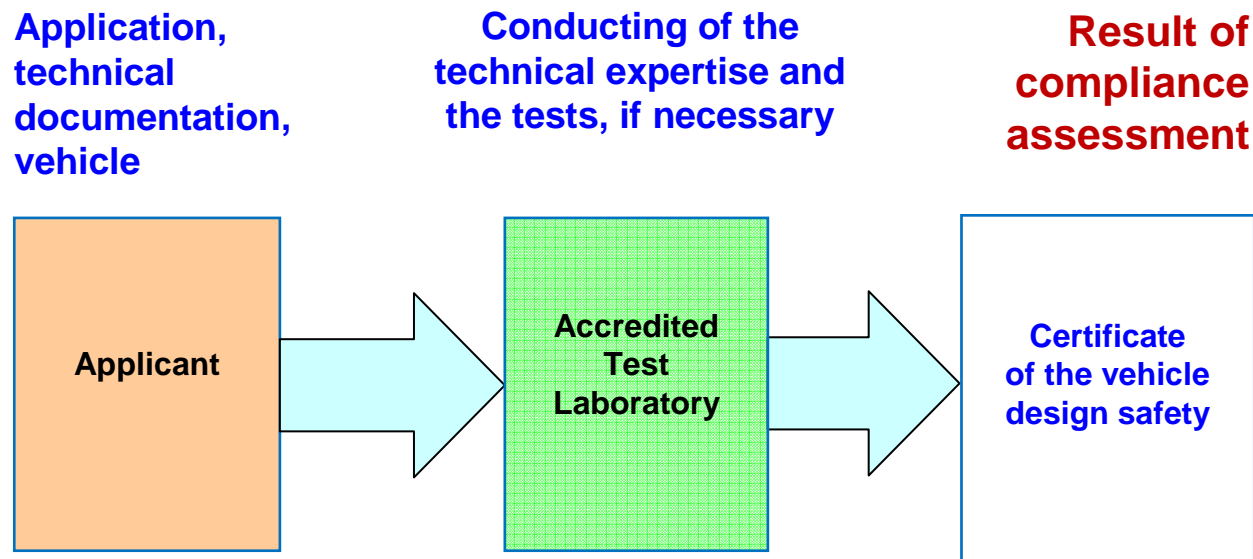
Application, technical documentation, vehicle

Conducting of the technical expertise and the tests, if necessary

Result of compliance assessment

Applicant

Accredited Test Laboratory

Certificate of the vehicle design safety